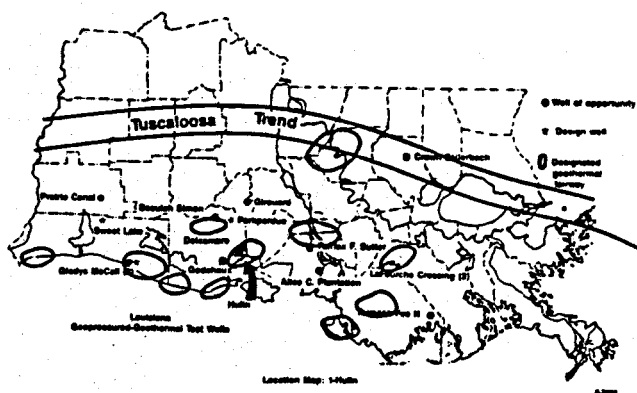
Tuscaloosa Trend

Well of opportunity
Design well
Designated geothermal fairway

Pleasant Bayou
Prairie Canal
Beulah Simon
Girouard
Sweet Lake
Delcambre
Parcperdue
Gladys McCall
Godchaux
Hulin
Fairfax F. Butler
Amos C. Fontenot
La Fourche Crossing (2)
Riddle... II

Louisiana
Geopressured-Geothermal Test Wells

Location Map: 1-Hulin